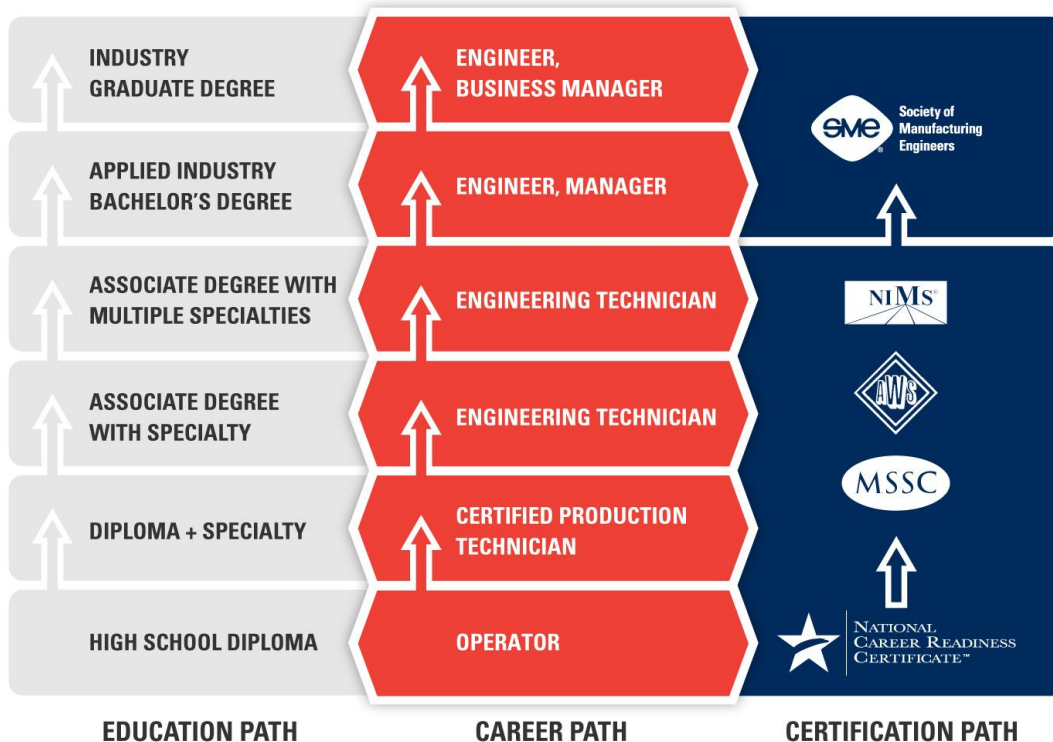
INDUSTRY GRADUATE DEGREE

ENGINEER, BUSINESS MANAGER

APPLIED INDUSTRY BACHELOR'S DEGREE

ENGINEER, MANAGER

ASSOCIATE DEGREE WITH MULTIPLE SPECIALTIES

ENGINEERING TECHNICIAN

ASSOCIATE DEGREE WITH SPECIALTY

ENGINEERING TECHNICIAN

DIPLOMA + SPECIALTY

CERTIFIED PRODUCTION TECHNICIAN

HIGH SCHOOL DIPLOMA

OPERATOR

SME Society of Manufacturing Engineers

NIMS

AWS

MSSC

NATIONAL CAREER READINESS CERTIFICATE™

EDUCATION PATH

CAREER PATH

CERTIFICATION PATH